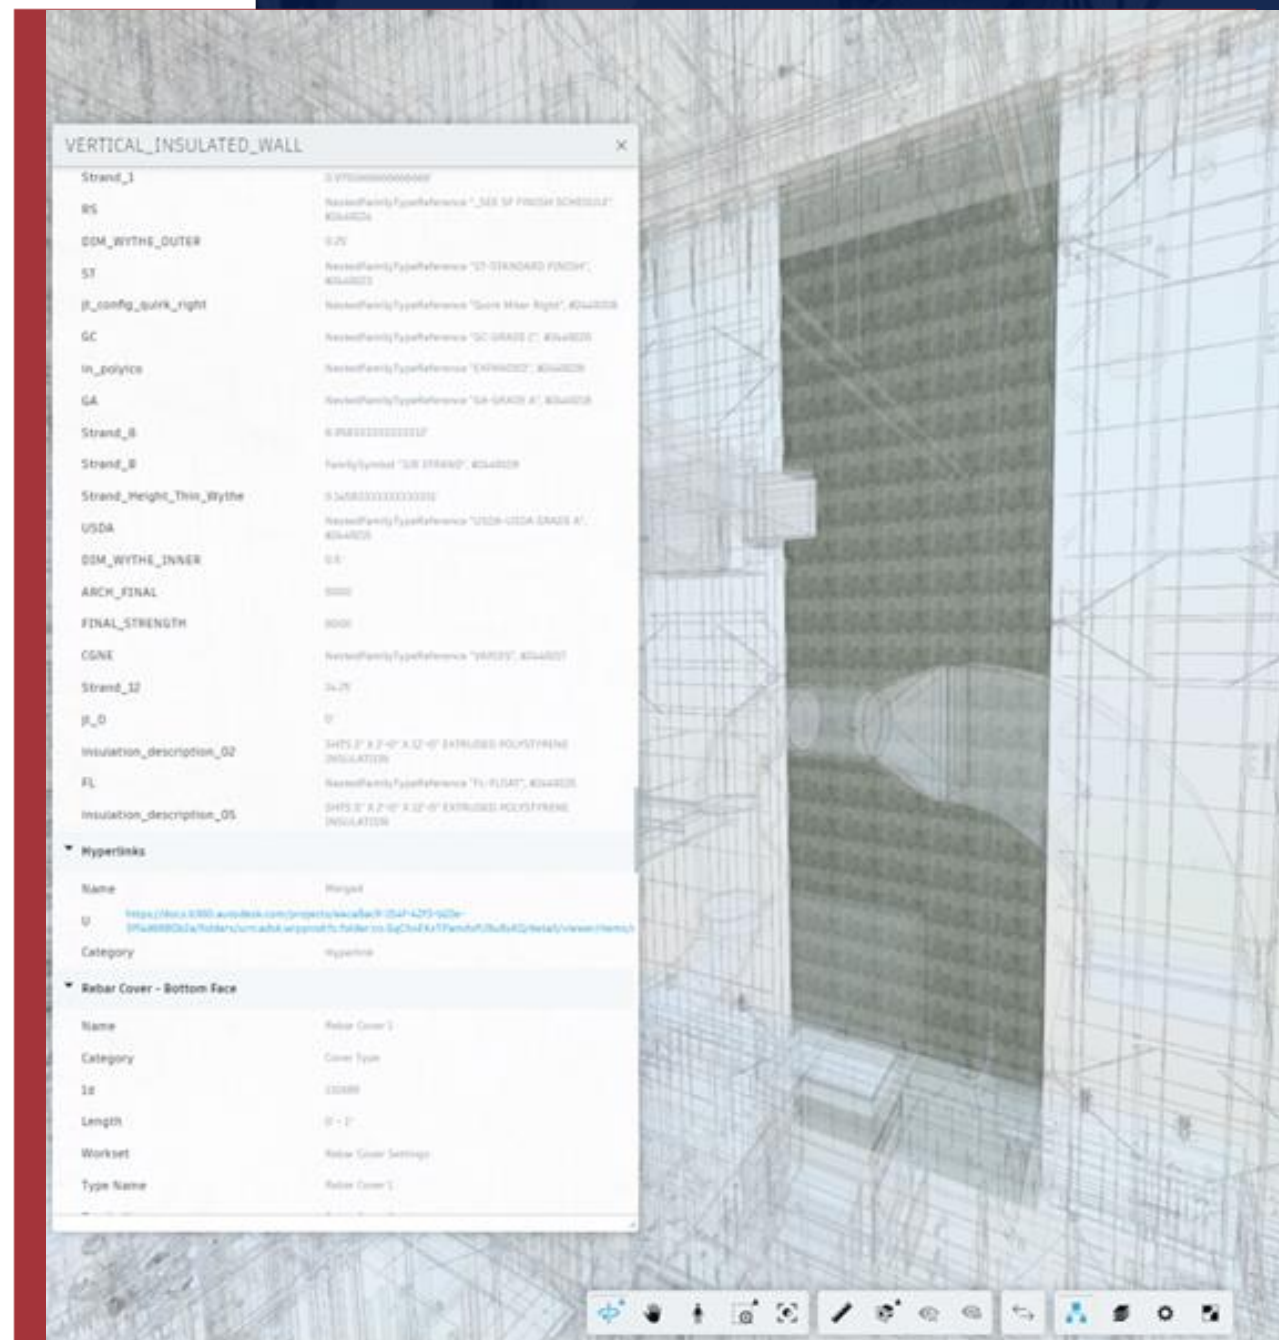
VERTICAL_INSULATED_WALL ×

| | |
|---|---|
| Strand_1 | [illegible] |
| RS | NestedFamilyTypeReference "_SEE SF FINISH SCHEDULE", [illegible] |
| DIM_WYTHE_OUTER | 0.25 |
| ST | NestedFamilyTypeReference "ST-STANDARD FINISH", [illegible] |
| jt_config_quirk_right | NestedFamilyTypeReference "Quirk Miter Right", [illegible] |
| GC | NestedFamilyTypeReference "GC-GRADE C", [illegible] |
| in_polyiso | NestedFamilyTypeReference "EXPANDED", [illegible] |
| GA | NestedFamilyTypeReference "GA-GRADE A", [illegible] |
| Strand_8 | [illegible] |
| Strand_8 | FamilySymbol "3/8 STRAND", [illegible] |
| Strand_Height_Thin_Wythe | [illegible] |
| USDA | NestedFamilyTypeReference "USDA-USDA GRADE A", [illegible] |
| DIM_WYTHE_INNER | 0.5 |
| ARCH_FINAL | 5000 |
| FINAL_STRENGTH | 5000 |
| CGNE | NestedFamilyTypeReference "VARIES", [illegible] |
| Strand_12 | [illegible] |
| jt_D | 0 |
| insulation_description_02 | SHTS 2" X 2'-0" X 12'-0" EXTRUDED POLYSTYRENE INSULATION |
| FL | NestedFamilyTypeReference "FL-FLOAT", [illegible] |
| insulation_description_05 | SHTS 5" X 2'-0" X 12'-0" EXTRUDED POLYSTYRENE INSULATION |

▾ Hyperlinks

| | |
|---|---|
| Name | Morgan |
| U | https://docs.b360.autodesk.com/projects/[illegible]/folders/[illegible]/detail/viewer/items/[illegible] |
| Category | Hyperlink |

▾ Rebar Cover - Bottom Face

| | |
|---|---|
| Name | Rebar Cover 1 |
| Category | Cover Type |
| Id | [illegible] |
| Length | 0' - 1" |
| Workset | Rebar Cover Settings |
| Type Name | Rebar Cover 1 |